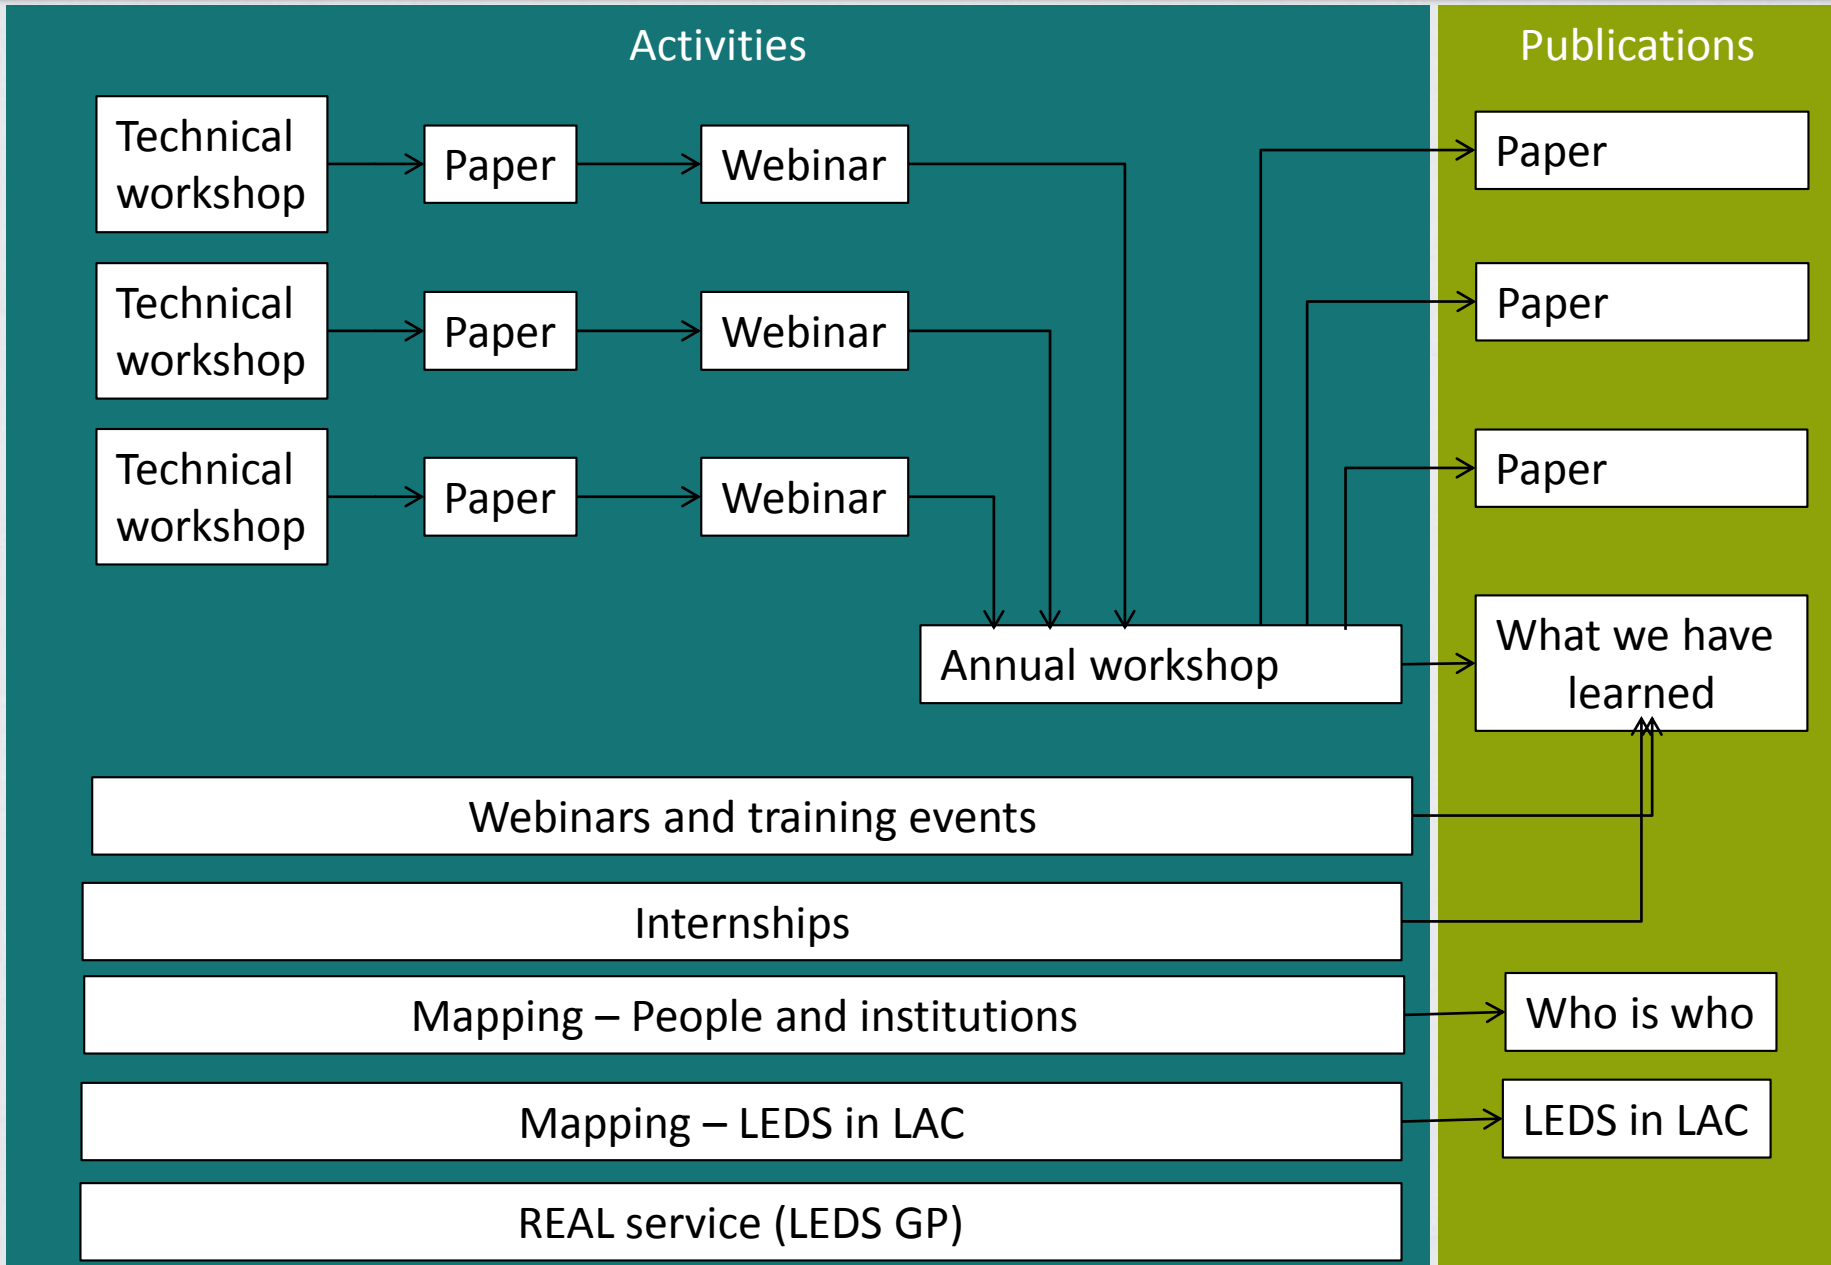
Activities

Publications

Technical workshop

Paper

Webinar

Technical workshop

Paper

Webinar

Technical workshop

Paper

Webinar

Annual workshop

Paper

Paper

Paper

What we have learned

Webinars and training events

Internships

Mapping – People and institutions

Who is who

Mapping – LEDS in LAC

LEDS in LAC

REAL service (LEDS GP)